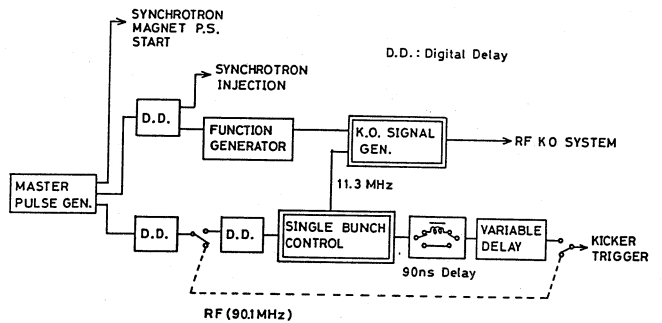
SYNCHROTRON MAGNET P.S. START

D.D. : Digital Delay

SYNCHROTRON INJECTION

D.D.

FUNCTION GENERATOR

K.O. SIGNAL GEN.

RF KO SYSTEM

MASTER PULSE GEN.

11.3 MHz

D.D.

D.D.

SINGLE BUNCH CONTROL

VARIABLE DELAY

KICKER TRIGGER

90ns Delay

RF (90.1MHz)